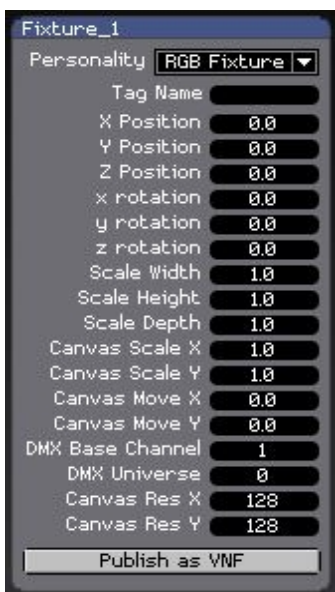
Fixture_1

Personality RGB Fixture

Tag Name

X Position 0.0

Y Position 0.0

Z Position 0.0

x rotation 0.0

y rotation 0.0

z rotation 0.0

Scale Width 1.0

Scale Height 1.0

Scale Depth 1.0

Canvas Scale X 1.0

Canvas Scale Y 1.0

Canvas Move X 0.0

Canvas Move Y 0.0

DMX Base Channel 1

DMX Universe 0

Canvas Res X 128

Canvas Res Y 128

Publish as VNF